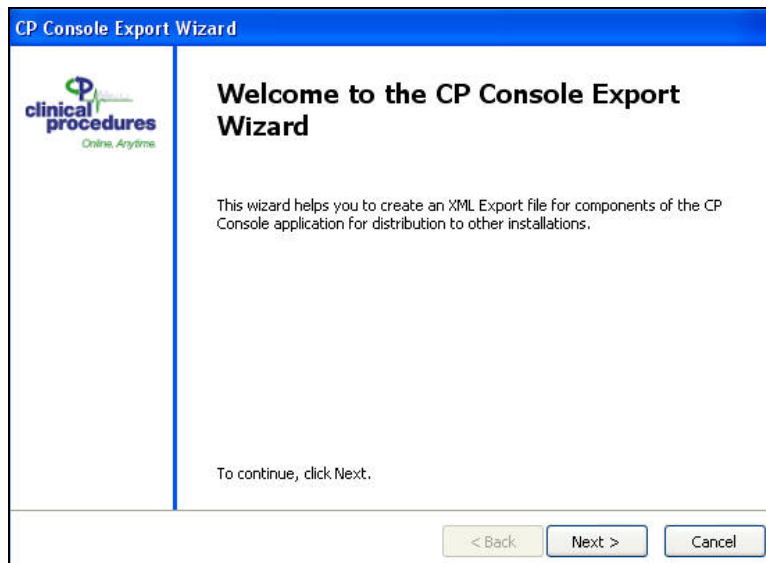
CP Console Export Wizard

CP
clinical procedures
Online. Anytime.

Welcome to the CP Console Export Wizard

This wizard helps you to create an XML Export file for components of the CP Console application for distribution to other installations.

To continue, click Next.

< Back
Next >
Cancel